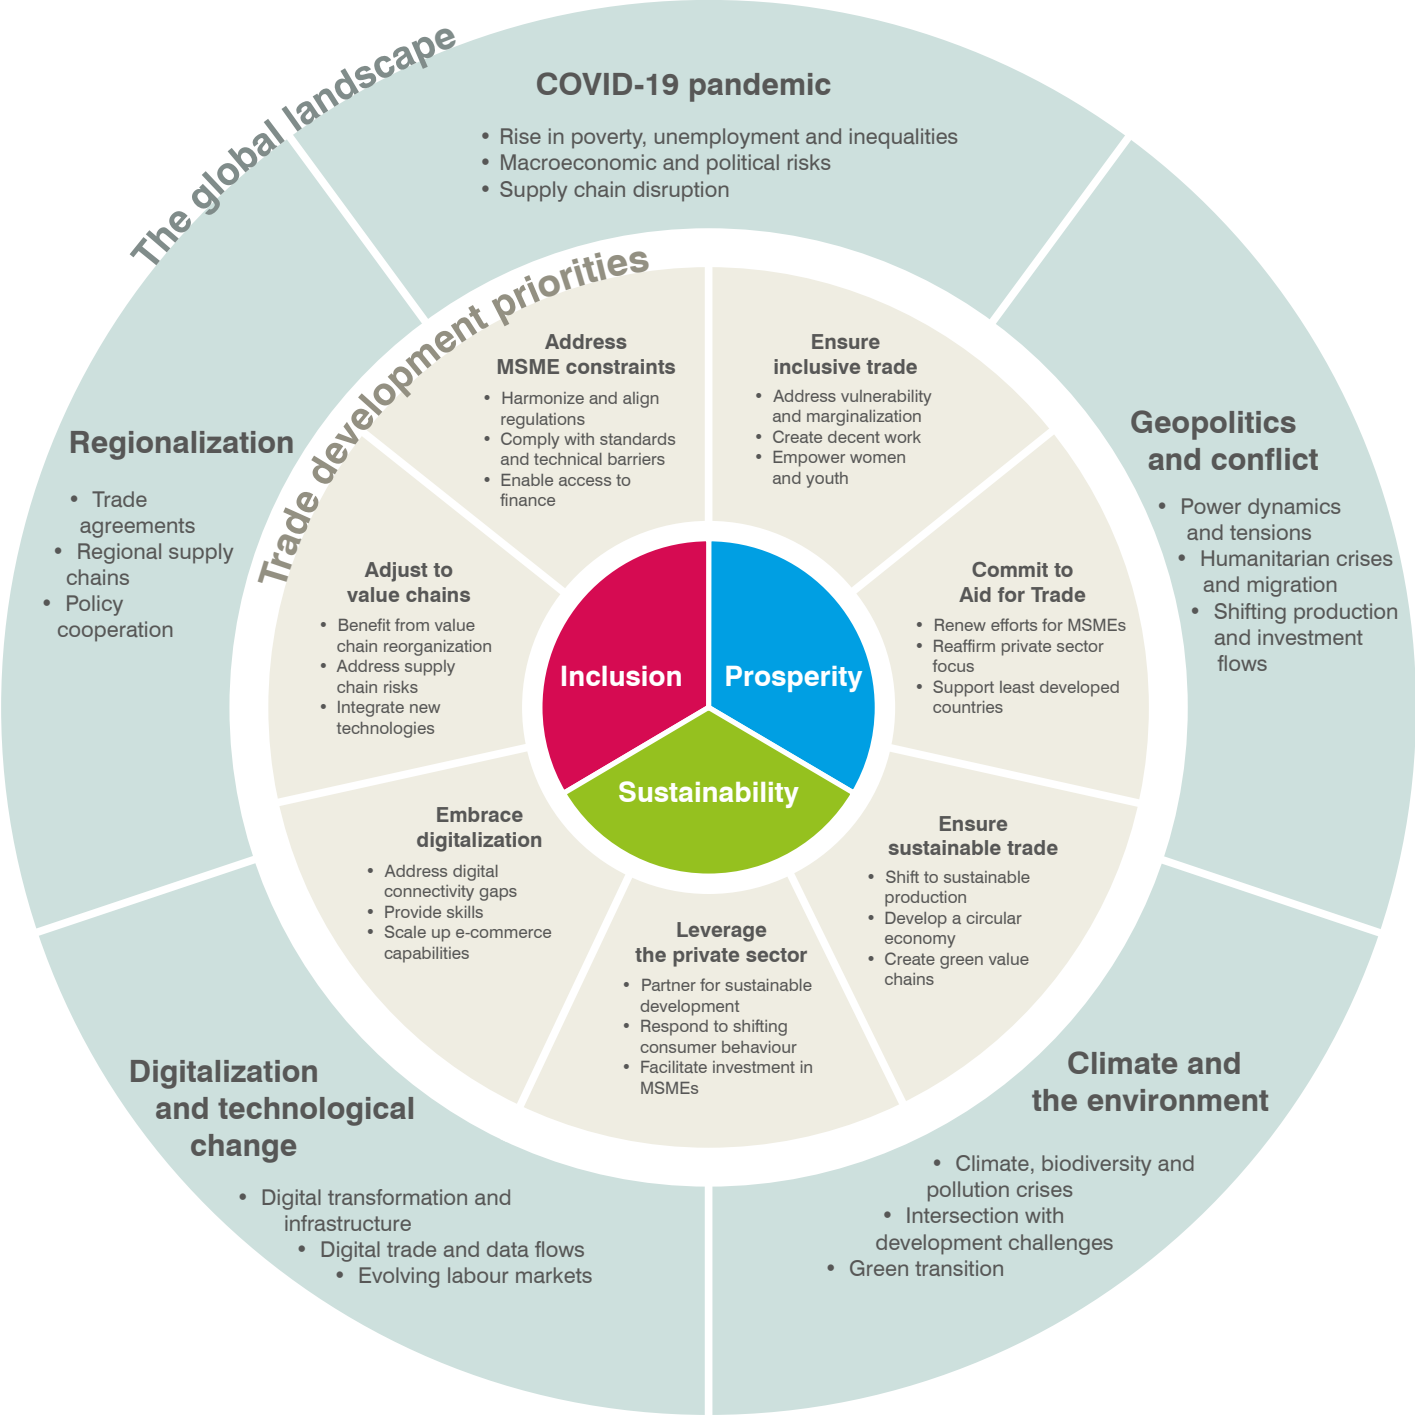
The global landscape

COVID-19 pandemic

• Rise in poverty, unemployment and inequalities
• Macroeconomic and political risks
• Supply chain disruption

Geopolitics and conflict

• Power dynamics and tensions
• Humanitarian crises and migration
• Shifting production and investment flows

Climate and the environment

• Climate, biodiversity and pollution crises
• Intersection with development challenges
• Green transition

Digitalization and technological change

• Digital transformation and infrastructure
• Digital trade and data flows
• Evolving labour markets

Regionalization

• Trade agreements
• Regional supply chains
• Policy cooperation

Trade development priorities

Address MSME constraints

• Harmonize and align regulations
• Comply with standards and technical barriers
• Enable access to finance

Ensure inclusive trade

• Address vulnerability and marginalization
• Create decent work
• Empower women and youth

Commit to Aid for Trade

• Renew efforts for MSMEs
• Reaffirm private sector focus
• Support least developed countries

Ensure sustainable trade

• Shift to sustainable production
• Develop a circular economy
• Create green value chains

Leverage the private sector

• Partner for sustainable development
• Respond to shifting consumer behaviour
• Facilitate investment in MSMEs

Embrace digitalization

• Address digital connectivity gaps
• Provide skills
• Scale up e-commerce capabilities

Adjust to value chains

• Benefit from value chain reorganization
• Address supply chain risks
• Integrate new technologies

Inclusion

Prosperity

Sustainability